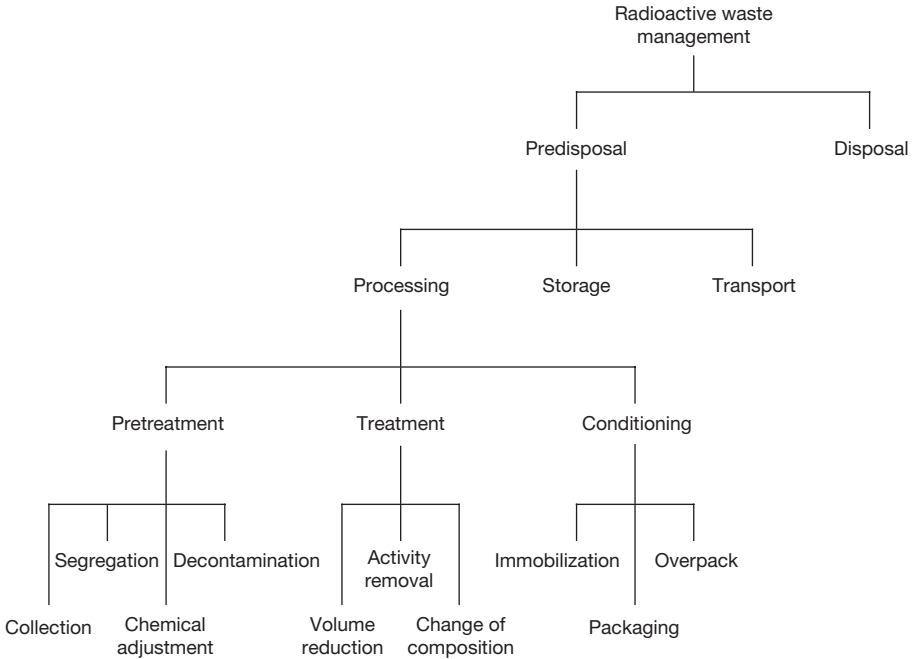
Radioactive waste management

Predisposal

Disposal

Processing

Storage

Transport

Pretreatment

Treatment

Conditioning

Segregation

Decontamination

Collection

Chemical adjustment

Activity removal

Volume reduction

Change of composition

Immobilization

Overpack

Packaging